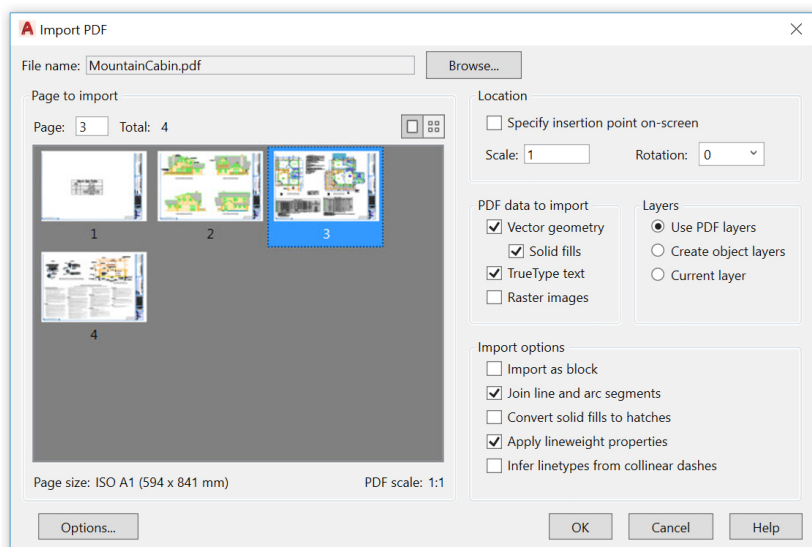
Import PDF

File name: MountainCabin.pdf
Browse...

Page to import
Page: 3 Total: 4

1
2
3
4

Page size: ISO A1 (594 x 841 mm)
PDF scale: 1:1

Location
Specify insertion point on-screen
Scale: 1
Rotation: 0

PDF data to import
Vector geometry
Solid fills
TrueType text
Raster images

Layers
Use PDF layers
Create object layers
Current layer

Import options
Import as block
Join line and arc segments
Convert solid fills to hatches
Apply lineweight properties
Infer linetypes from collinear dashes

Options...
OK
Cancel
Help